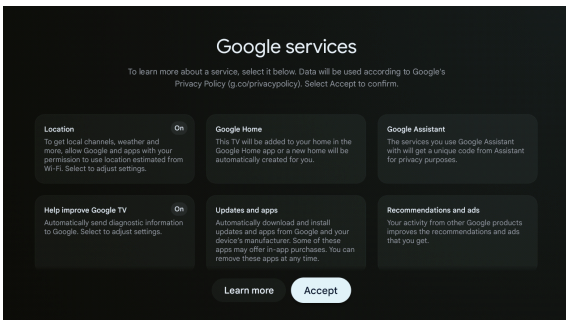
Google services

To learn more about a service, select it below. Data will be used according to Google's Privacy Policy (g.co/privacypolicy). Select Accept to confirm.

Location
On
To get local channels, weather and more, allow Google and apps with your permission to use location estimated from Wi-Fi. Select to adjust settings.

Google Home
This TV will be added to your home in the Google Home app or a new home will be automatically created for you.

Google Assistant
The services you use Google Assistant with will get a unique code from Assistant for privacy purposes.

Help improve Google TV
On
Automatically send diagnostic information to Google. Select to adjust settings.

Updates and apps
Automatically download and install updates and apps from Google and your device's manufacturer. Some of these apps may offer in-app purchases. You can remove these apps at any time.

Recommendations and ads
Your activity from other Google products improves the recommendations and ads that you get.

Learn more
Accept